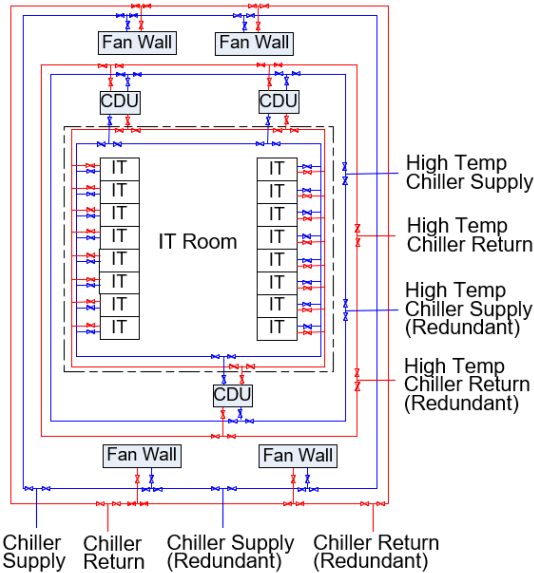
Fan Wall
Fan Wall
CDU
CDU
IT
IT
IT
IT
IT
IT
IT
IT
IT Room
IT
IT
IT
IT
IT
IT
IT
IT
CDU
Fan Wall
Fan Wall

High Temp Chiller Supply

High Temp Chiller Return

High Temp Chiller Supply (Redundant)

High Temp Chiller Return (Redundant)

Chiller Supply

Chiller Return

Chiller Supply (Redundant)

Chiller Return (Redundant)